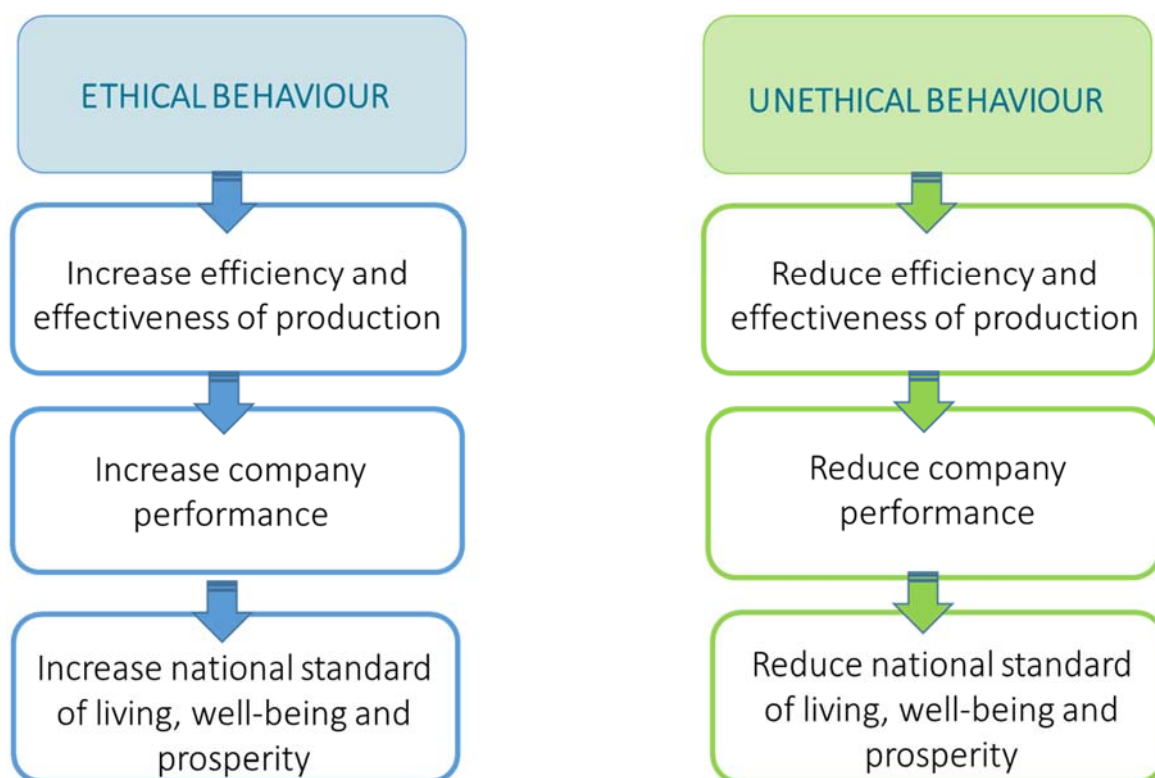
ETHICAL BEHAVIOUR

Increase efficiency and effectiveness of production

Increase company performance

Increase national standard of living, well-being and prosperity

UNETHICAL BEHAVIOUR

Reduce efficiency and effectiveness of production

Reduce company performance

Reduce national standard of living, well-being and prosperity